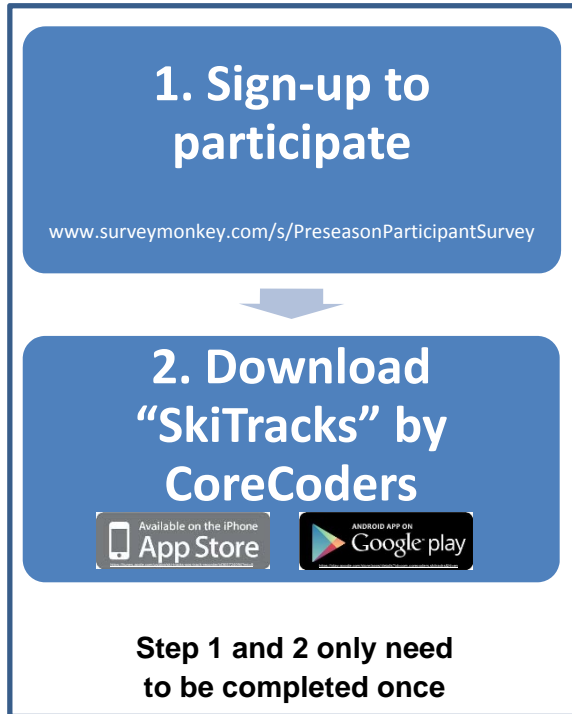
1. Sign-up to participate

www.surveymonkey.com/s/PreseasonParticipantSurvey

2. Download “SkiTracks” by CoreCoders

Available on the iPhone
App Store

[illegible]

ANDROID APP ON
Google play

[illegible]

Step 1 and 2 only need to be completed once